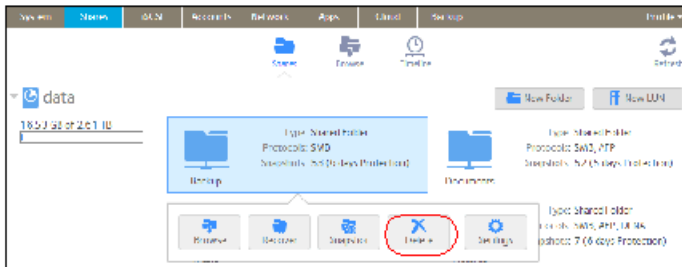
System Shares iSCSI Accounts Network Apps Cloud Settings Profile ▾

Shares Browse Timeline

Refresh

data

New Folder New LUN

18.5 GB of 2.6 TB

Type: Shared Folder
Protocols: SMB
Snapshots: 5/2 (5 days Protection)

Backup

Type: Shared Folder
Protocols: SMB, AFP
Snapshots: 5/2 (5 days Protection)

Documents

Type: Shared Folder
Protocols: SMB, AFP, DLNA
Snapshots: 7 (6 days Protection)

Browse Recover Snapshot Delete Settings